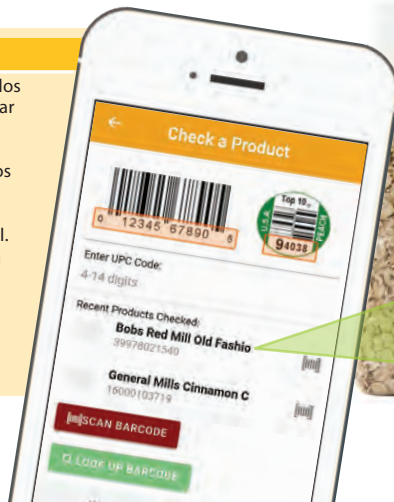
los
ar

os

l.

Check a Product

0 12345 67890 5

Top 10

U.S.A.

94038

Enter UPC Code:

4-14 digits

Recent Products Checked:

Bobs Red Mill Old Fashio

39978021540

General Mills Cinnamon C

16000103719

SCAN BARCODE

LOOK UP BARCODE